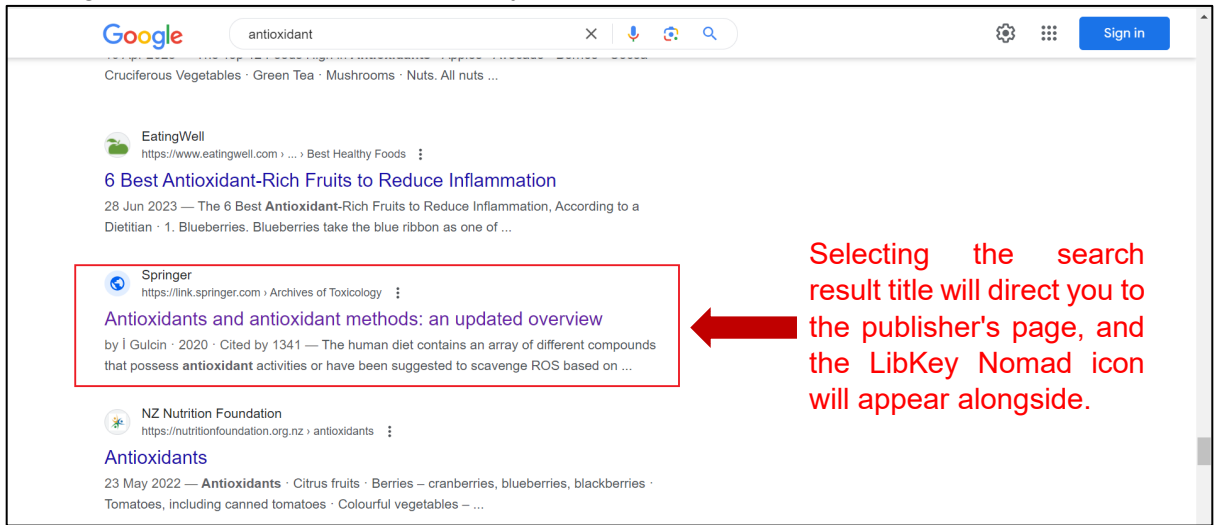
Google antioxidant

Sign in

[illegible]

Cruciferous Vegetables · Green Tea · Mushrooms · Nuts. All nuts ...

EatingWell
https://www.eatingwell.com › ... › Best Healthy Foods

6 Best Antioxidant-Rich Fruits to Reduce Inflammation

28 Jun 2023 — The 6 Best Antioxidant-Rich Fruits to Reduce Inflammation, According to a Dietitian · 1. Blueberries. Blueberries take the blue ribbon as one of ...

Springer
https://link.springer.com › Archives of Toxicology

Antioxidants and antioxidant methods: an updated overview

by İ Gulcin · 2020 · Cited by 1341 — The human diet contains an array of different compounds that possess antioxidant activities or have been suggested to scavenge ROS based on ...

NZ Nutrition Foundation
https://nutritionfoundation.org.nz › antioxidants

Antioxidants

23 May 2022 — Antioxidants · Citrus fruits · Berries – cranberries, blueberries, blackberries · Tomatoes, including canned tomatoes · Colourful vegetables – ...

Selecting the search result title will direct you to the publisher's page, and the LibKey Nomad icon will appear alongside.